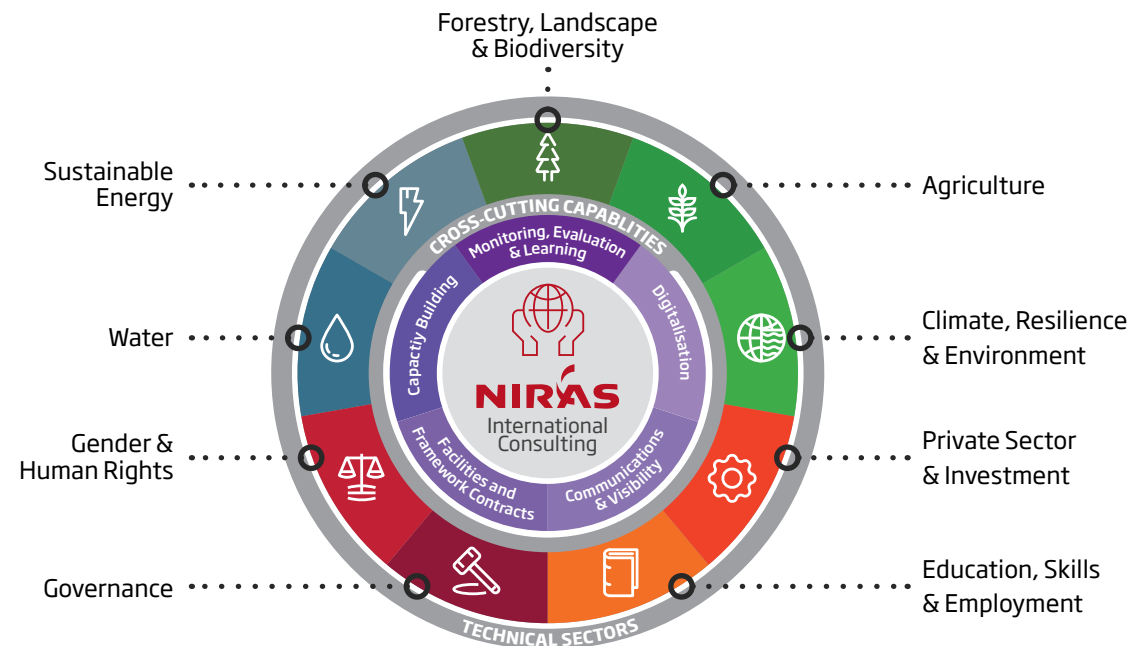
Forestry, Landscape & Biodiversity

Sustainable Energy

Agriculture

Water

Climate, Resilience & Environment

Gender & Human Rights

Private Sector & Investment

Governance

Education, Skills & Employment

CROSS-CUTTING CAPABILITIES

Monitoring, Evaluation & Learning

Capactiy Building

Digitalisation

Facilities and Framework Contracts

Communications & Visibility

NIRAS

International Consulting

TECHNICAL SECTORS